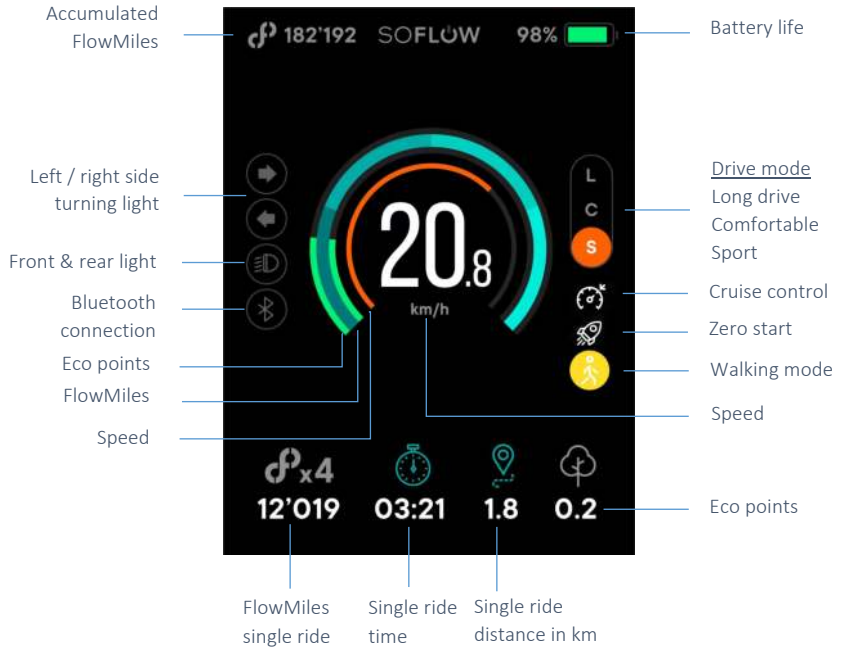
Accumulated FlowMiles

182'192 SOFLOW 98%

Battery life

Left / right side turning light

Front & rear light

Bluetooth connection

Eco points

FlowMiles

Speed

L
C
S

20.8
km/h

Drive mode
Long drive
Comfortable
Sport

Cruise control

Zero start

Walking mode

Speed

x4
12'019

03:21

1.8

0.2

Eco points

FlowMiles single ride

Single ride time

Single ride distance in km